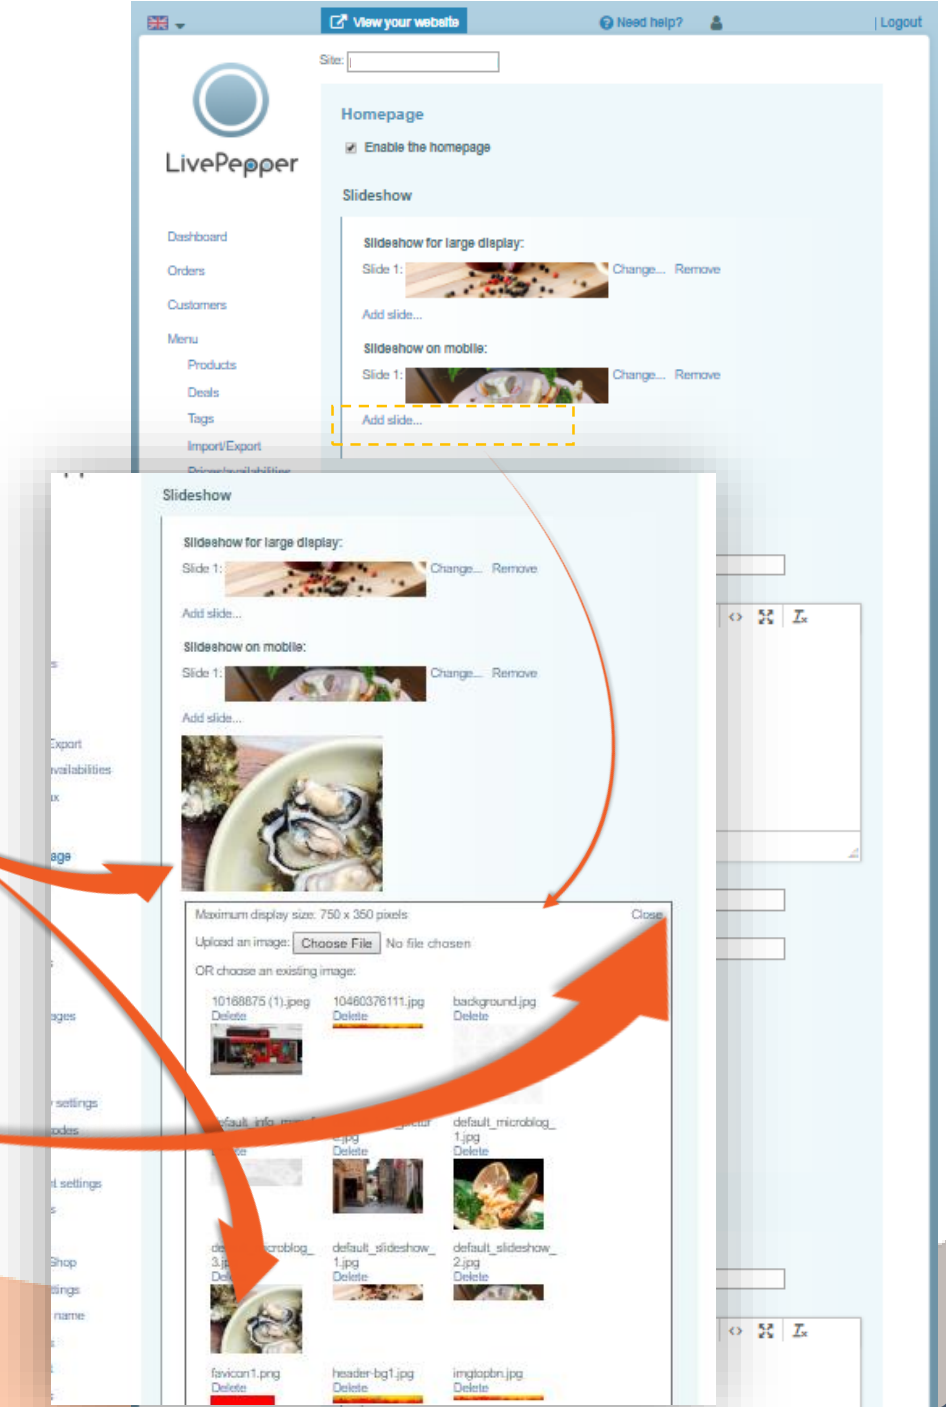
View your website

Need help?

| Logout

Site:

LivePepper

Dashboard

Orders

Customers

Menu

Products

Deals

Tags

Import/Export

Homepage

Enable the homepage

Slideshow

Slideshow for large display:

Slide 1: Change... Remove

Add slide...

Slideshow on mobile:

Slide 1: Change... Remove

Add slide...

Slideshow

Slideshow for large display:

Slide 1: Change... Remove

Add slide...

Slideshow on mobile:

Slide 1: Change... Remove

Add slide...

Export

vailabilities

age

ages

settings

odes

settings

Shop

tings

name

Maximum display size: 750 x 350 pixels

Close

Upload an image: Choose File No file chosen

OR choose an existing image:

10168675 (1).jpeg
Delete

10460376111.jpg
Delete

background.jpg
Delete

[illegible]fault_info_m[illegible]
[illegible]te

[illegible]
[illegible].jpg
Delete

default_microblog_
1.jpg
Delete

de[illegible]croblog_
3.j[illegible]
De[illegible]

default_slideshow_
1.jpg
Delete

default_slideshow_
2.jpg
Delete

favicon1.png
Delete

header-bg1.jpg
Delete

imgtopbn.jpg
Delete